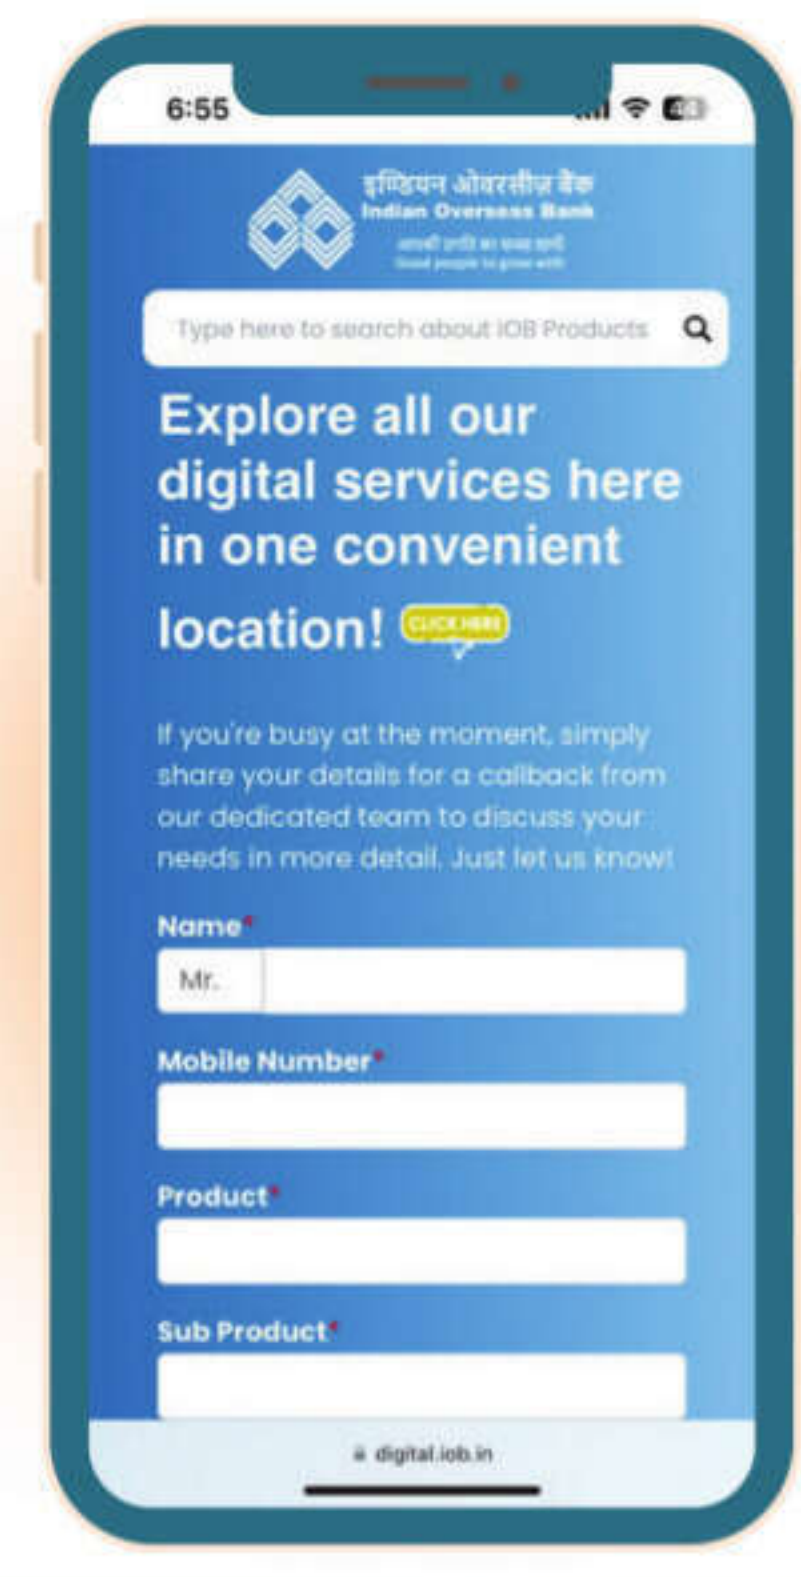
6:55

इण्डियन ओवरसीज़ बैंक
Indian Overseas Bank
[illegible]
Good people to grow with

Type here to search about IOB Products

Explore all our digital services here in one convenient location! CLICK HERE

If you're busy at the moment, simply share your details for a callback from our dedicated team to discuss your needs in more detail. Just let us know!

Name*
Mr.

Mobile Number*

Product*

Sub Product*

digital.iob.in